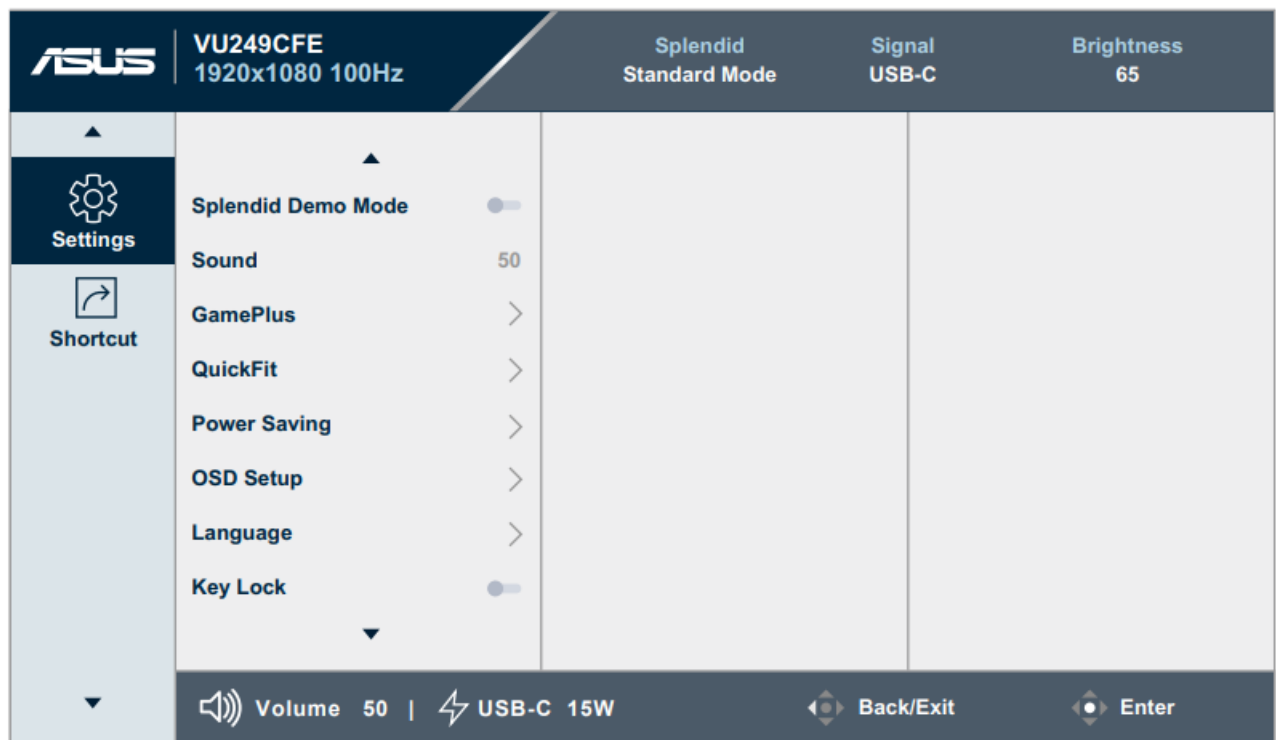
ASUS VU249CFE 1920x1080 100Hz

Splendid Standard Mode

Signal USB-C

Brightness 65

Settings

Shortcut

Splendid Demo Mode

Sound 50

GamePlus

QuickFit

Power Saving

OSD Setup

Language

Key Lock

Volume 50 | USB-C 15W

Back/Exit

Enter